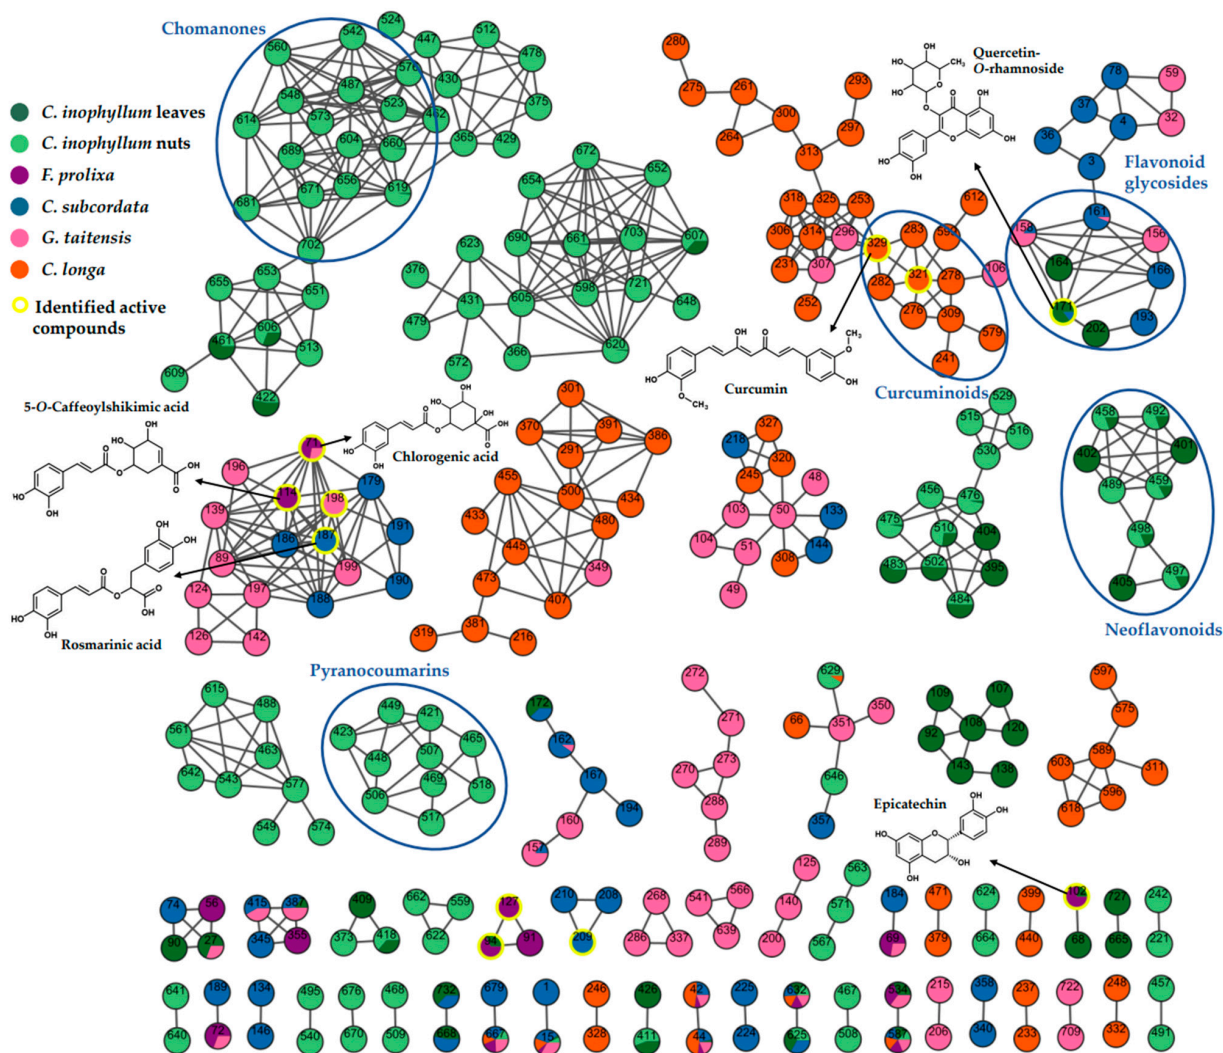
Chomanones

C. inophyllum leaves
C. inophyllum nuts
F. prolixa
C. subcordata
G. taitensis
C. longa
Identified active compounds

560 542 524 447 512 478 576 430 375 548 487 523 452 614 573 604 660 365 429 689 656 619 671 681 702

653 655 651 606 461 513 609 422

672 652 654 690 661 703 607 623 376 431 605 598 721 648 479 366 620 572

280 275 261 293 300 297 264 313 318 325 253 612 306 314 296 329 283 594 231 307 321 278 106 282 252 276 309 579 241

Quercetin-O-rhamnoside

78 59 37 4 32 36 3

Flavonoid glycosides

161 158 156 164 166 171 202 193

Curcumin

Curcuminoids

5-O-Caffeoylshikimic acid

Chlorogenic acid

71 196 174 198 179 139 191 186 187 89 199 190 124 197 188 126 142

Rosmarinic acid

301 370 391 386 291 455 500 434 433 480 445 349 473 407 319 381 216

327 218 320 245 48 103 50 135 104 51 144 308 49

629 515 516 530 456 476 479 510 404 483 502 385 484

Neoflavonoids

458 492 402 401 489 459 498 405 497

Pyranocoumarins

615 488 561 463 642 543 577 549 574

449 421 423 507 465 448 469 518 506 517

172 162 167 160 194 157

272 271 273 270 288 289

629 66 351 350 648 357

109 107 92 108 120 143 138

Epicatechin

597 575 589 603 311 596 618

74 56 90 27 415 387 345 385 409 373 418 662 559 622 127 93 91 210 208 209 268 286 337 541 566 639 125 140 200 563 571 567 184 80 471 379 624 664 399 440 102 68 727 665 242 221

641 640 189 72 134 146 495 540 676 670 468 509 732 668 679 467 1 15 246 328 426 411 42 44 225 224 632 625 467 508 534 587 215 206 358 340 237 233 722 709 248 332 457 491